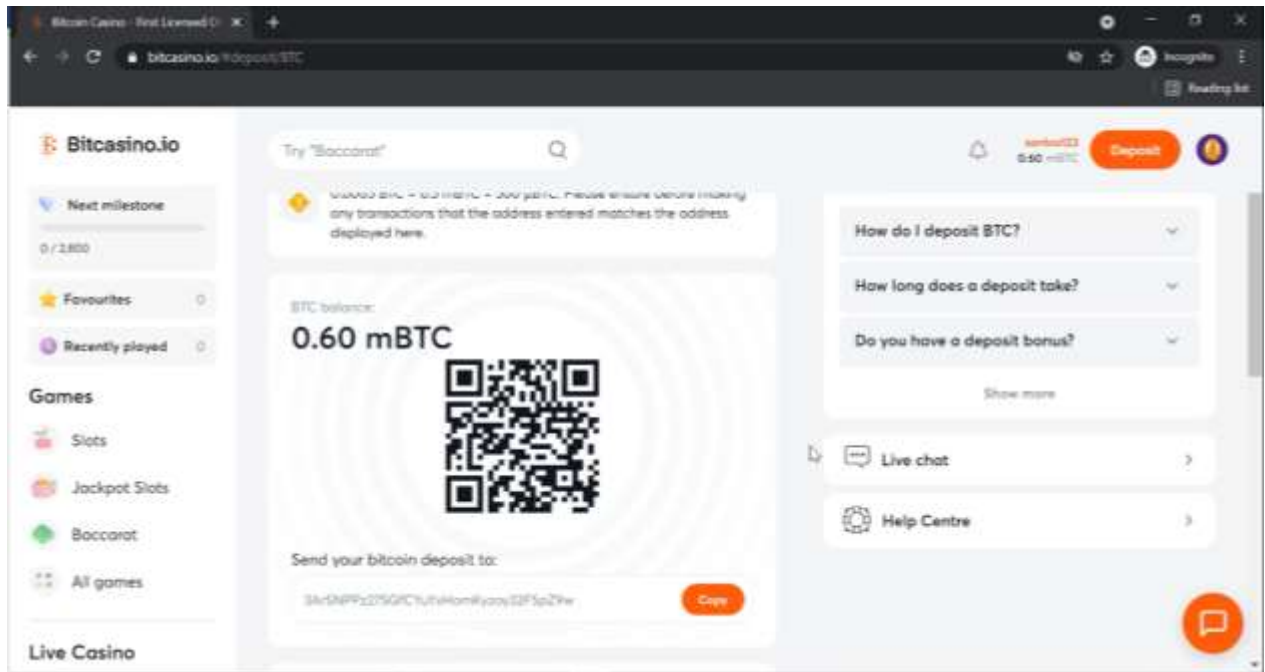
Bitcoin Casino - First Licensed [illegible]

bitcasino.io/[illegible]/deposit/BTC

Incognito

Reading list

Bitcasino.io

Try "Baccarat"

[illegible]
0.60 mBTC

Deposit

Next milestone

0 / 2,800

Favourites 0

Recently played 0

Games

Slots

Jackpot Slots

Baccarat

All games

Live Casino

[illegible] BTC = 0.5 mBTC = 500 μBTC. Please ensure before making any transactions that the address entered matches the address displayed here.

BTC balance:

0.60 mBTC

Send your bitcoin deposit to:

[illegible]

Copy

How do I deposit BTC?

How long does a deposit take?

Do you have a deposit bonus?

Show more

Live chat

Help Centre